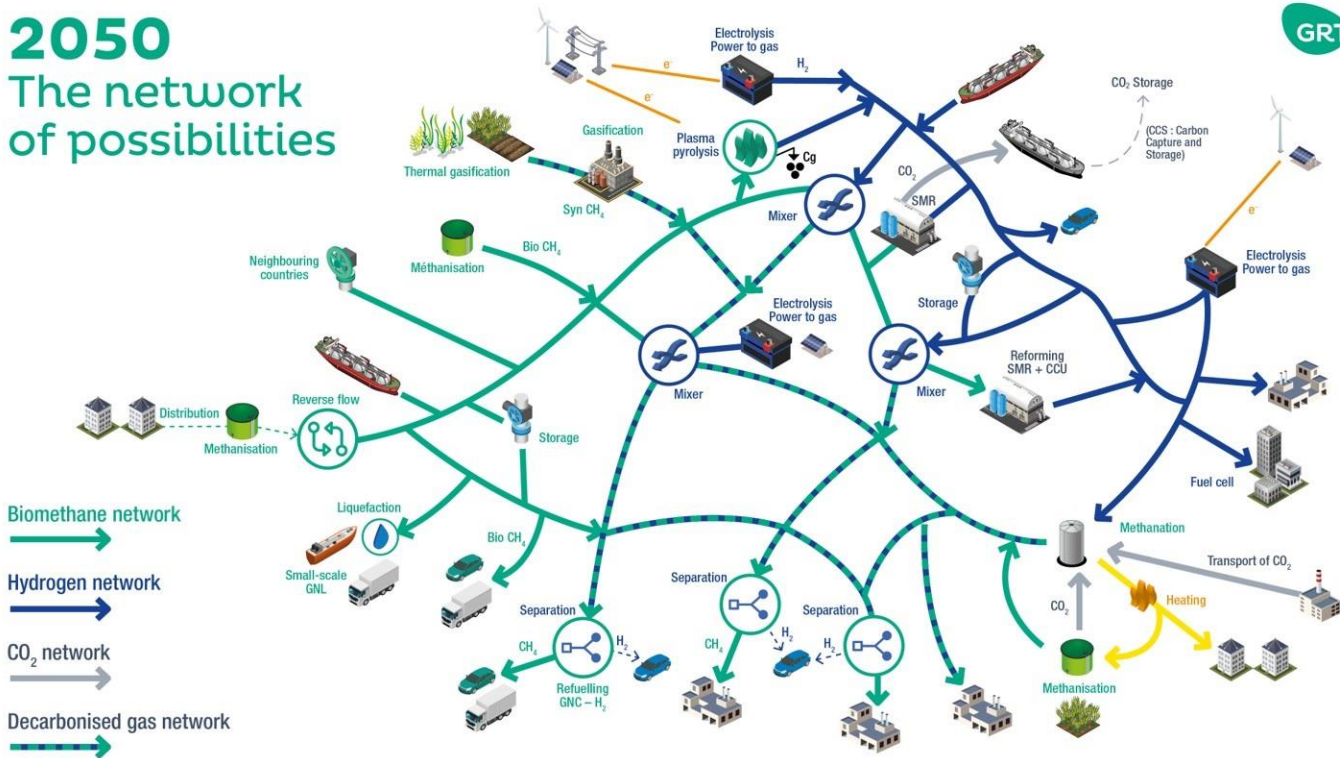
2050
The network of possibilities

GRT

Electrolysis
Power to gas

$e^-$

$e^-$

$H_2$

$CO_2$ Storage

(CCS : Carbon Capture and Storage)

Gasification

Plasma pyrolysis

Cg

Thermal gasification

Syn $CH_4$

$CO_2$

SMR

Mixer

$e^-$

Electrolysis
Power to gas

Méthanisation

Bio $CH_4$

Neighbouring countries

Storage

Electrolysis
Power to gas

Mixer

Mixer

Reforming
SMR + CCU

Distribution

Méthanisation

Reverse flow

Storage

Fuel cell

Liquefaction

Methanation

Biomethane network

Small-scale GNL

Bio $CH_4$

Transport of $CO_2$

Hydrogen network

Separation

Separation

Heating

Separation

$CO_2$

$CH_4$

$H_2$

$CH_4$

$H_2$

$H_2$

$CO_2$ network

Refuelling
GNC – $H_2$

Méthanisation

Decarbonised gas network